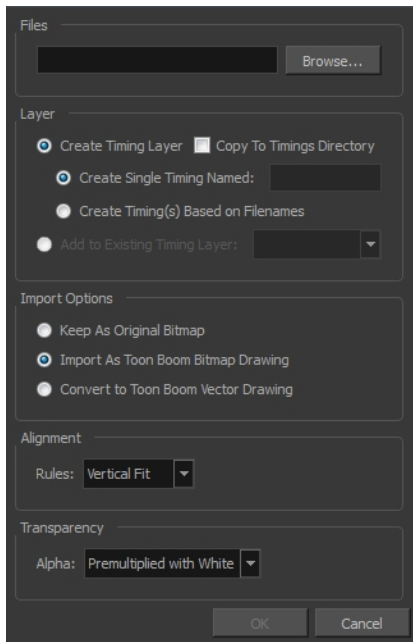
Files

Browse...

Layer

Create Timing Layer

Copy To Timings Directory

Create Single Timing Named:

Create Timing(s) Based on Filenames

Add to Existing Timing Layer:

Import Options

Keep As Original Bitmap

Import As Toon Boom Bitmap Drawing

Convert to Toon Boom Vector Drawing

Alignment

Rules: Vertical Fit

Transparency

Alpha: Premultiplied with White

OK

Cancel